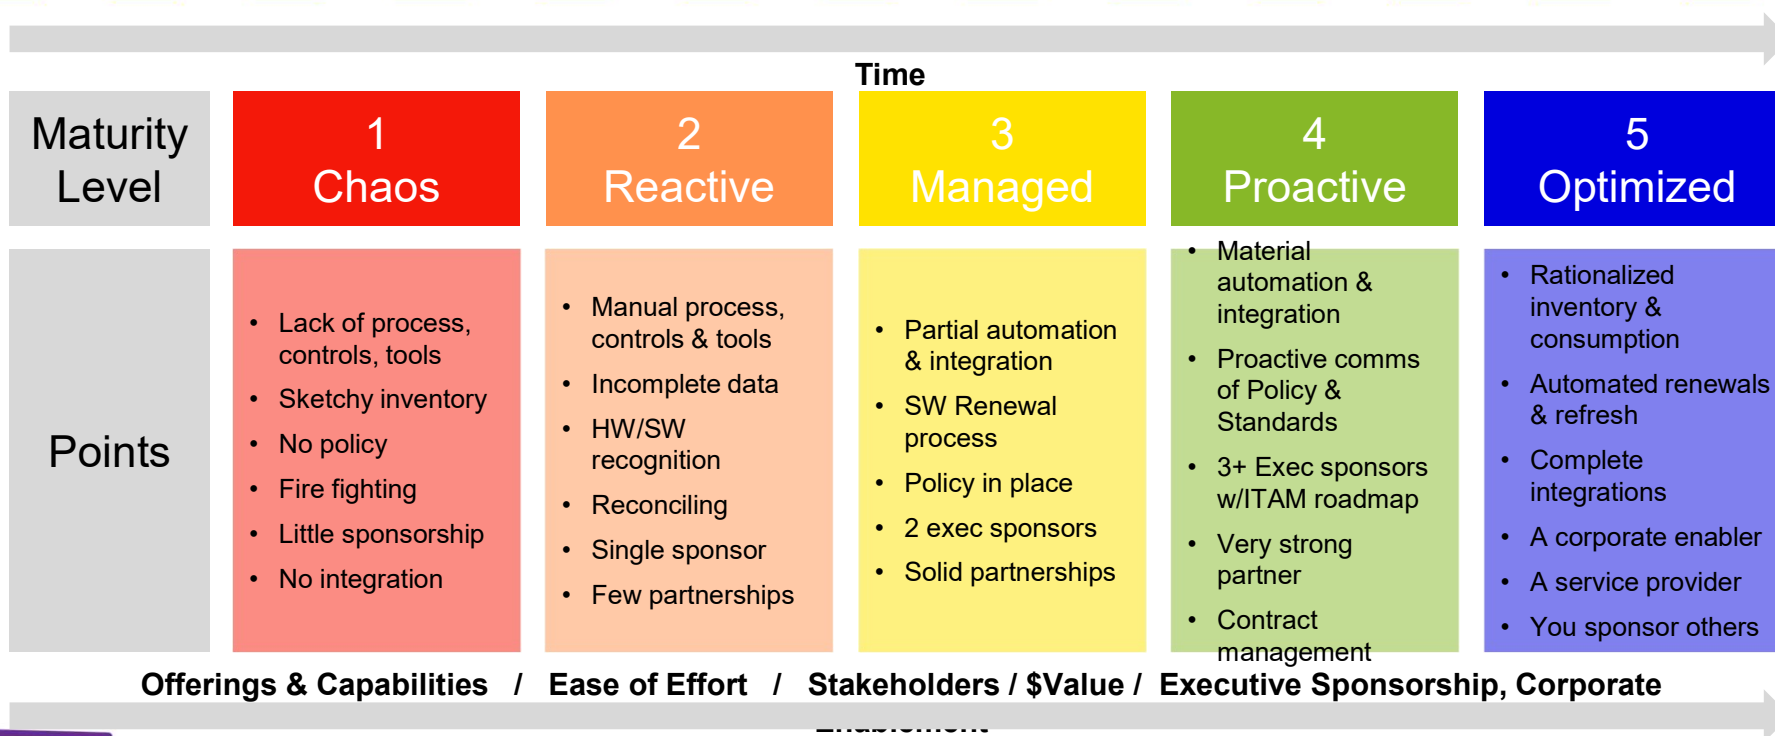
Time

Maturity Level

1 Chaos

2 Reactive

3 Managed

4 Proactive

5 Optimized

Points

- Lack of process, controls, tools
- Sketchy inventory
- No policy
- Fire fighting
- Little sponsorship
- No integration

- Manual process, controls & tools
- Incomplete data
- HW/SW recognition
- Reconciling
- Single sponsor
- Few partnerships

- Partial automation & integration
- SW Renewal process
- Policy in place
- 2 exec sponsors
- Solid partnerships

- Material automation & integration
- Proactive comms of Policy & Standards
- 3+ Exec sponsors w/ITAM roadmap
- Very strong partner
- Contract management

- Rationalized inventory & consumption
- Automated renewals & refresh
- Complete integrations
- A corporate enabler
- A service provider
- You sponsor others

Offerings & Capabilities / Ease of Effort / Stakeholders / $Value / Executive Sponsorship, Corporate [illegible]